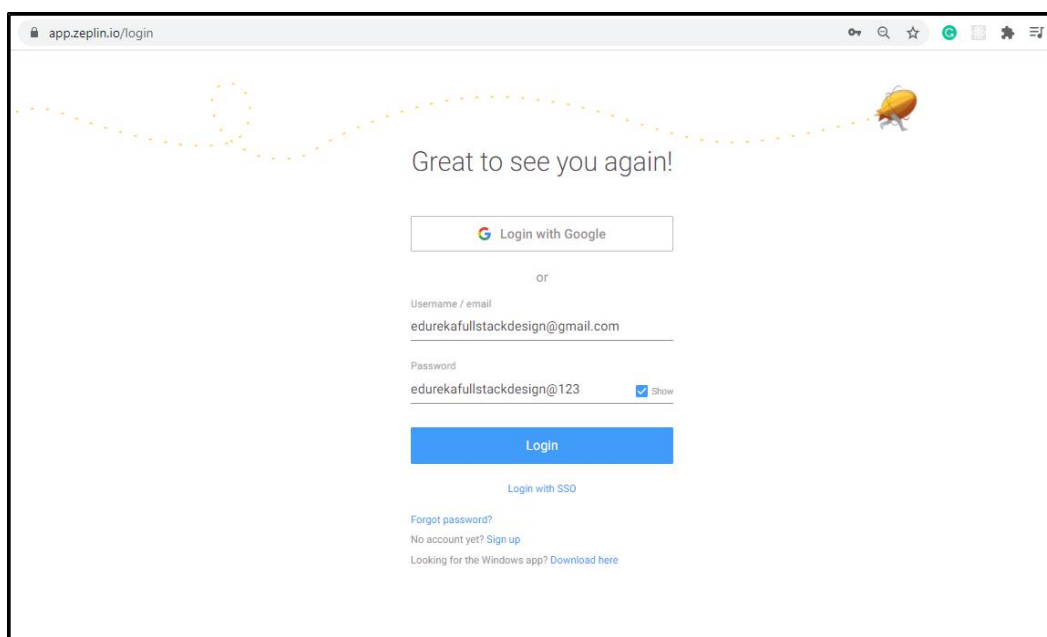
app.zeplin.io/login

Great to see you again!

Login with Google

or

Username / email
edurekafullstackdesign@gmail.com

Password
edurekafullstackdesign@123
Show

Login

Login with SSO

Forgot password?
No account yet? Sign up
Looking for the Windows app? Download here